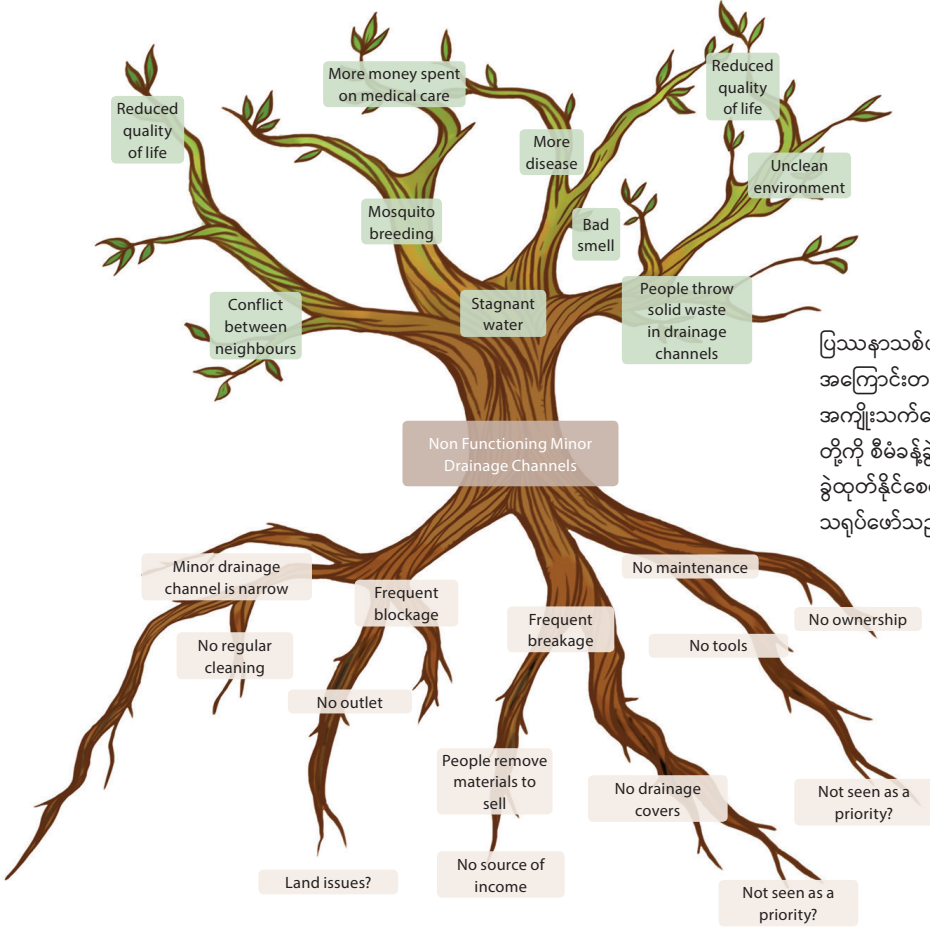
More money spent on medical care

Reduced quality of life

Reduced quality of life

More disease

Unclean environment

Mosquito breeding

Bad smell

Conflict between neighbours

Stagnant water

People throw solid waste in drainage channels

ပြဿနာသစ်ပ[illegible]
အကြောင်းတ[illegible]
အကျိုးသက်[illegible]
တို့ကို စီမံခန့်ခွဲ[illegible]
ခွဲထုတ်နိုင်စေ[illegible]
သရုပ်ဖော်သ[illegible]

Non Functioning Minor Drainage Channels

Minor drainage channel is narrow

Frequent blockage

No maintenance

Frequent breakage

No ownership

No regular cleaning

No tools

No outlet

People remove materials to sell

No drainage covers

Not seen as a priority?

Land issues?

No source of income

Not seen as a priority?